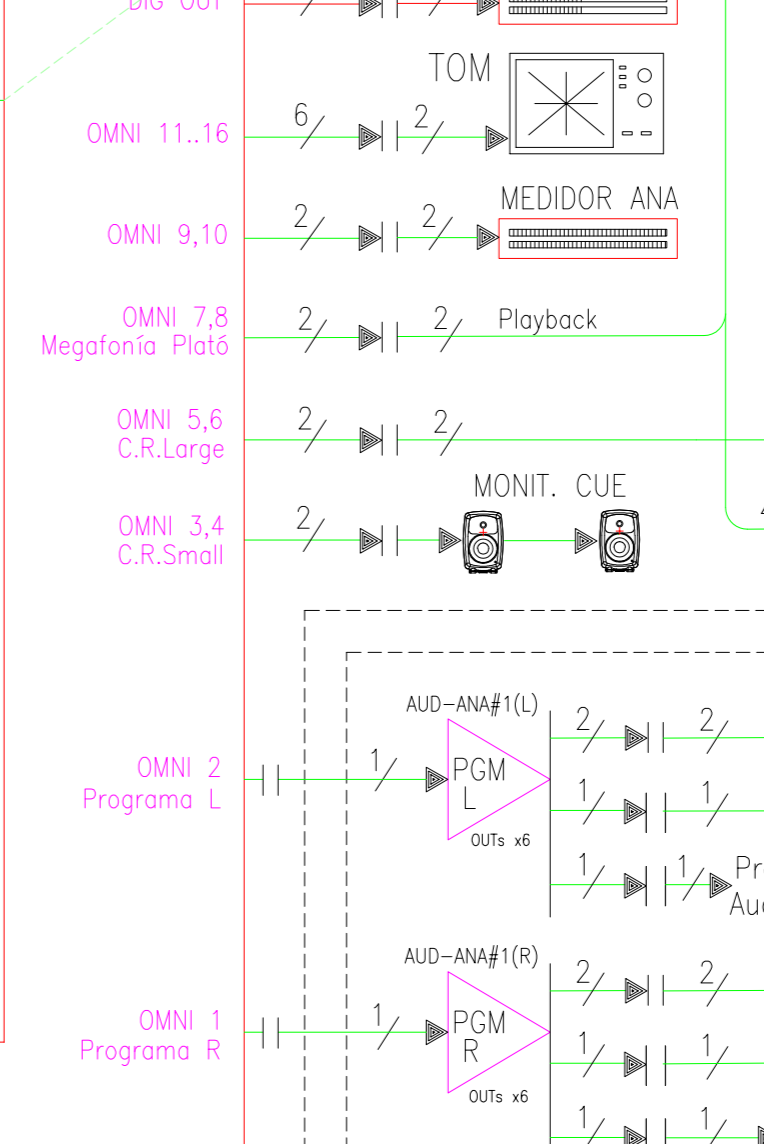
DIG OUT

TOM

OMNI 11..16
6
2

OMNI 9,10
2
2
MEDIDOR ANA

OMNI 7,8
Megafonía Plató
2
2
Playback

OMNI 5,6
C.R.Large
2
2

OMNI 3,4
C.R.Small
2
MONIT. CUE

AUD-ANA#1(L)
OMNI 2
Programa L
1
PGM
L
OUTs x6
2
2
1
1
1
1
Pr
Au

AUD-ANA#1(R)
OMNI 1
Programa R
1
PGM
R
OUTs x6
2
2
1
1
1
1